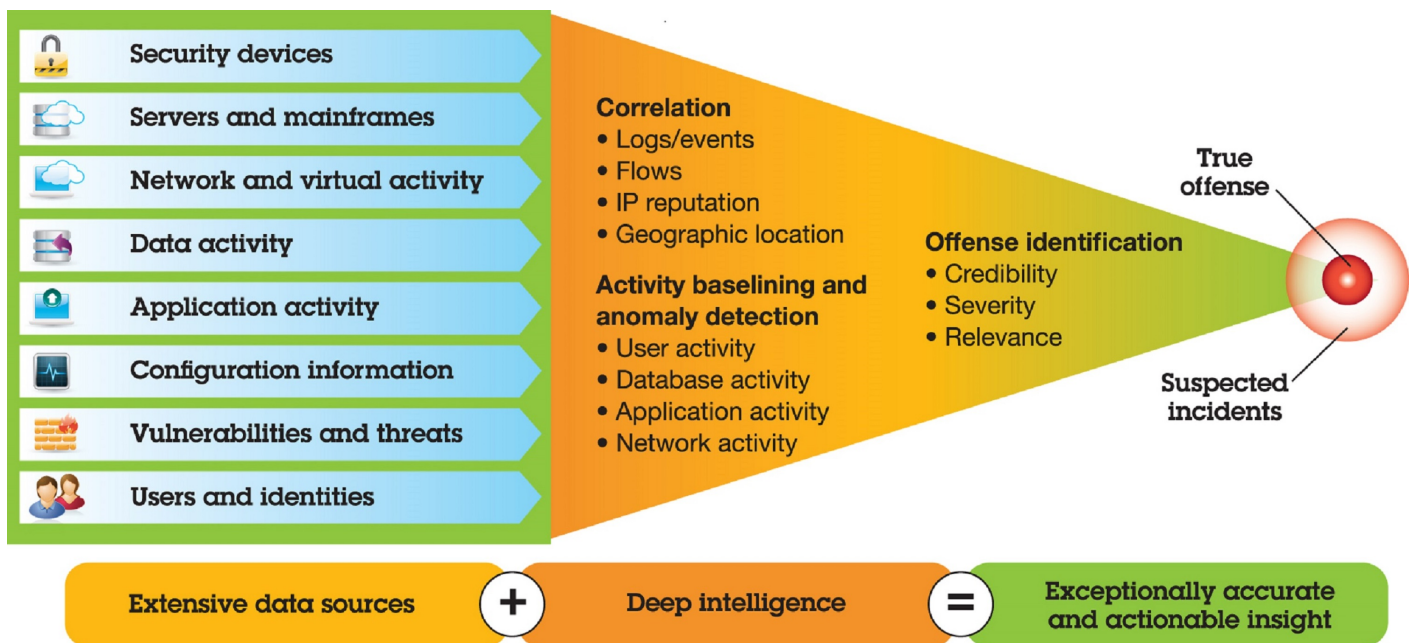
Security devices

Servers and mainframes

Network and virtual activity

Data activity

Application activity

Configuration information

Vulnerabilities and threats

Users and identities

Correlation
• Logs/events
• Flows
• IP reputation
• Geographic location

Activity baselining and anomaly detection
• User activity
• Database activity
• Application activity
• Network activity

Offense identification
• Credibility
• Severity
• Relevance

True offense

Suspected incidents

Extensive data sources + Deep intelligence = Exceptionally accurate and actionable insight